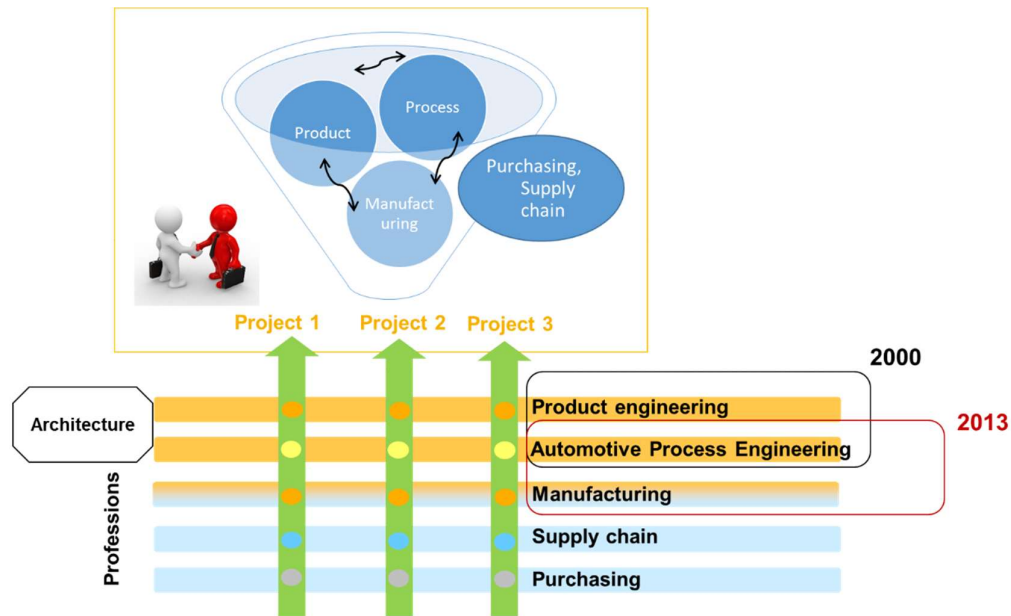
Process

Product

Purchasing, Supply chain

Manufacturing

Project 1 Project 2 Project 3

2000

2013

Architecture

Product engineering

Automotive Process Engineering

Manufacturing

Supply chain

Purchasing

Professions